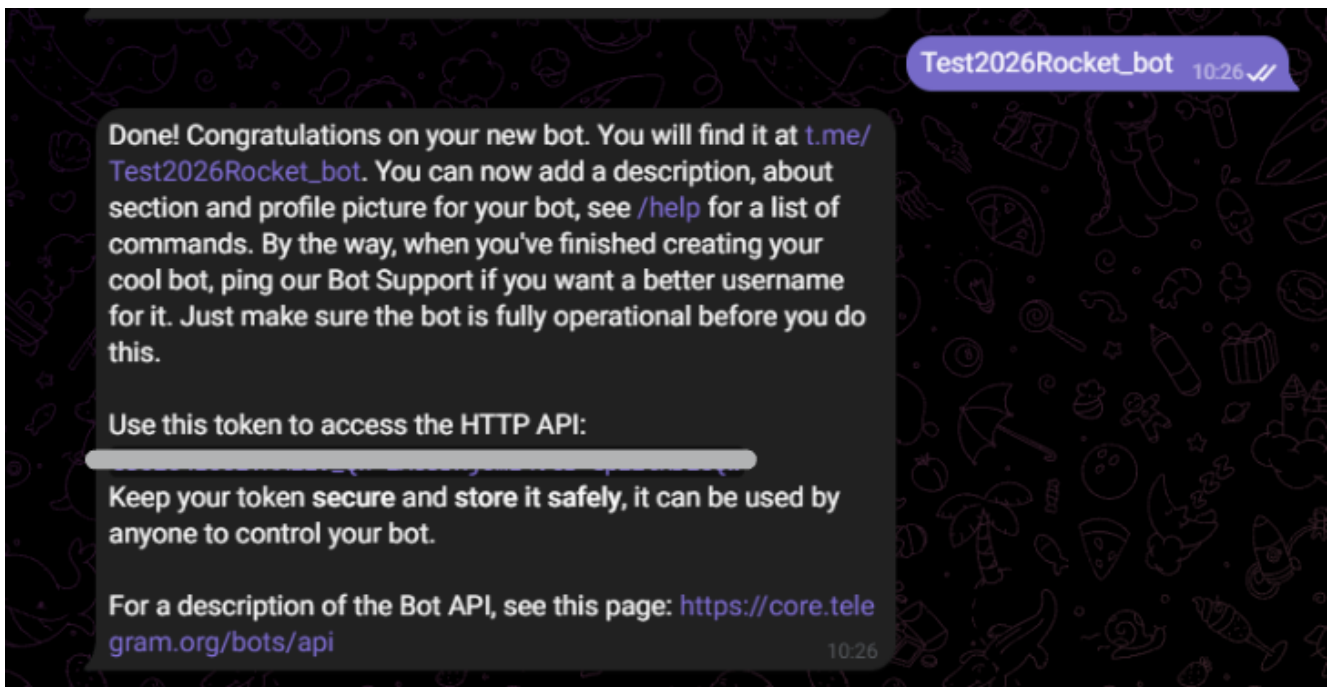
Test2026Rocket_bot 10:26

Done! Congratulations on your new bot. You will find it at t.me/Test2026Rocket_bot. You can now add a description, about section and profile picture for your bot, see /help for a list of commands. By the way, when you've finished creating your cool bot, ping our Bot Support if you want a better username for it. Just make sure the bot is fully operational before you do this.

Use this token to access the HTTP API:
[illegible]
Keep your token secure and store it safely, it can be used by anyone to control your bot.

For a description of the Bot API, see this page: https://core.telegram.org/bots/api 10:26